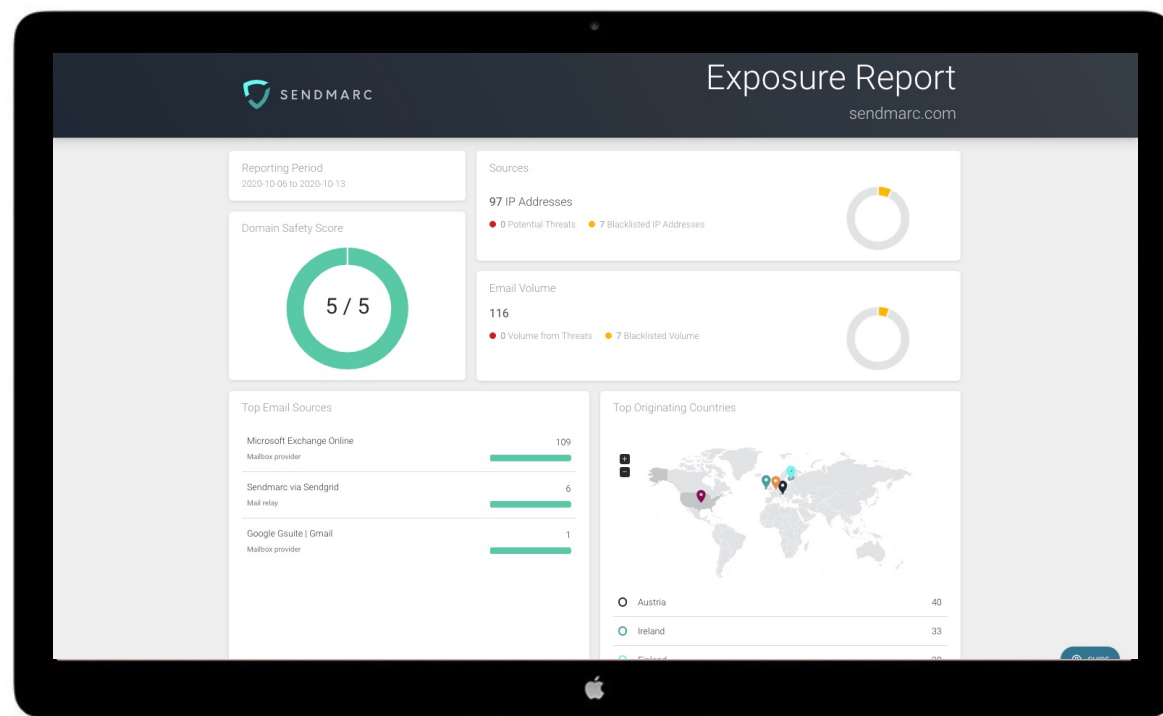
SENDMARC

Exposure Report
sendmarc.com

Reporting Period
2020-10-06 to 2020-10-13

Domain Safety Score

5 / 5

Sources

97 IP Addresses

0 Potential Threats   7 Blacklisted IP Addresses

Email Volume

116

0 Volume from Threats   7 Blacklisted Volume

Top Email Sources

| | |
|---|---|
| Microsoft Exchange Online<br>Mailbox provider | 109 |
| Sendmarc via Sendgrid<br>Mail relay | 6 |
| Google Gsuite \| Gmail<br>Mailbox provider | 1 |

Top Originating Countries

+
−

| | |
|---|---|
| Austria | 40 |
| Ireland | 33 |
| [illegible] | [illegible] |

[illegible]